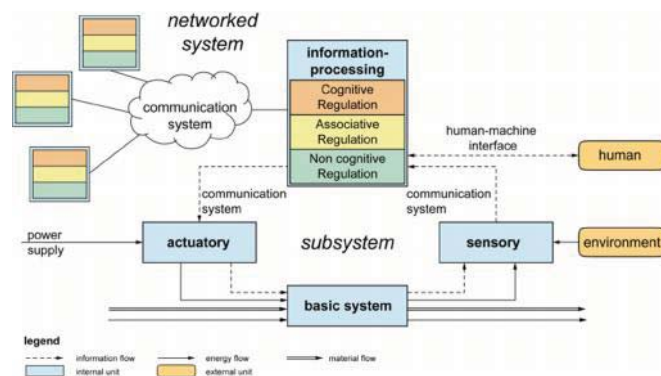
networked system

communication system

information-processing

Cognitive Regulation

Associative Regulation

Non cognitive Regulation

human-machine interface

human

communication system

communication system

power supply

actuatory

subsystem

sensory

environment

basic system

legend

information flow

energy flow

material flow

internal unit

external unit